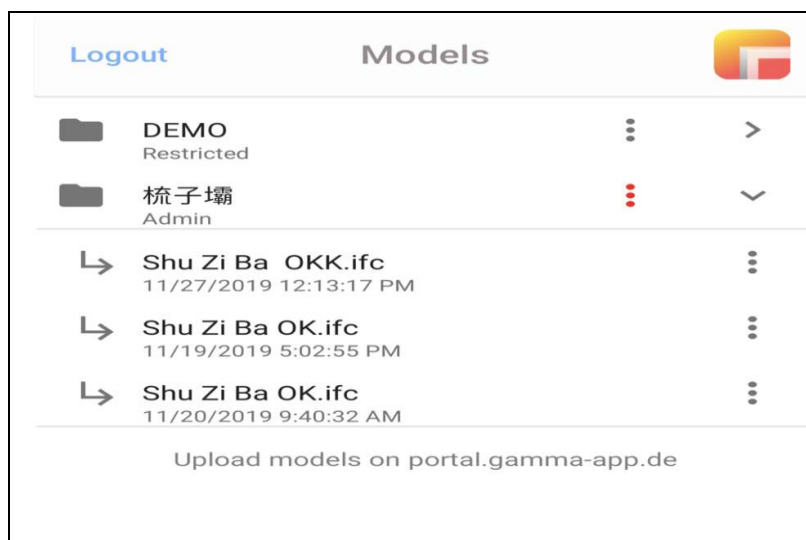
Logout

Models

DEMO
Restricted

梳子壩
Admin

Shu Zi Ba OKK.ifc
11/27/2019 12:13:17 PM

Shu Zi Ba OK.ifc
11/19/2019 5:02:55 PM

Shu Zi Ba OK.ifc
11/20/2019 9:40:32 AM

Upload models on portal.gamma-app.de